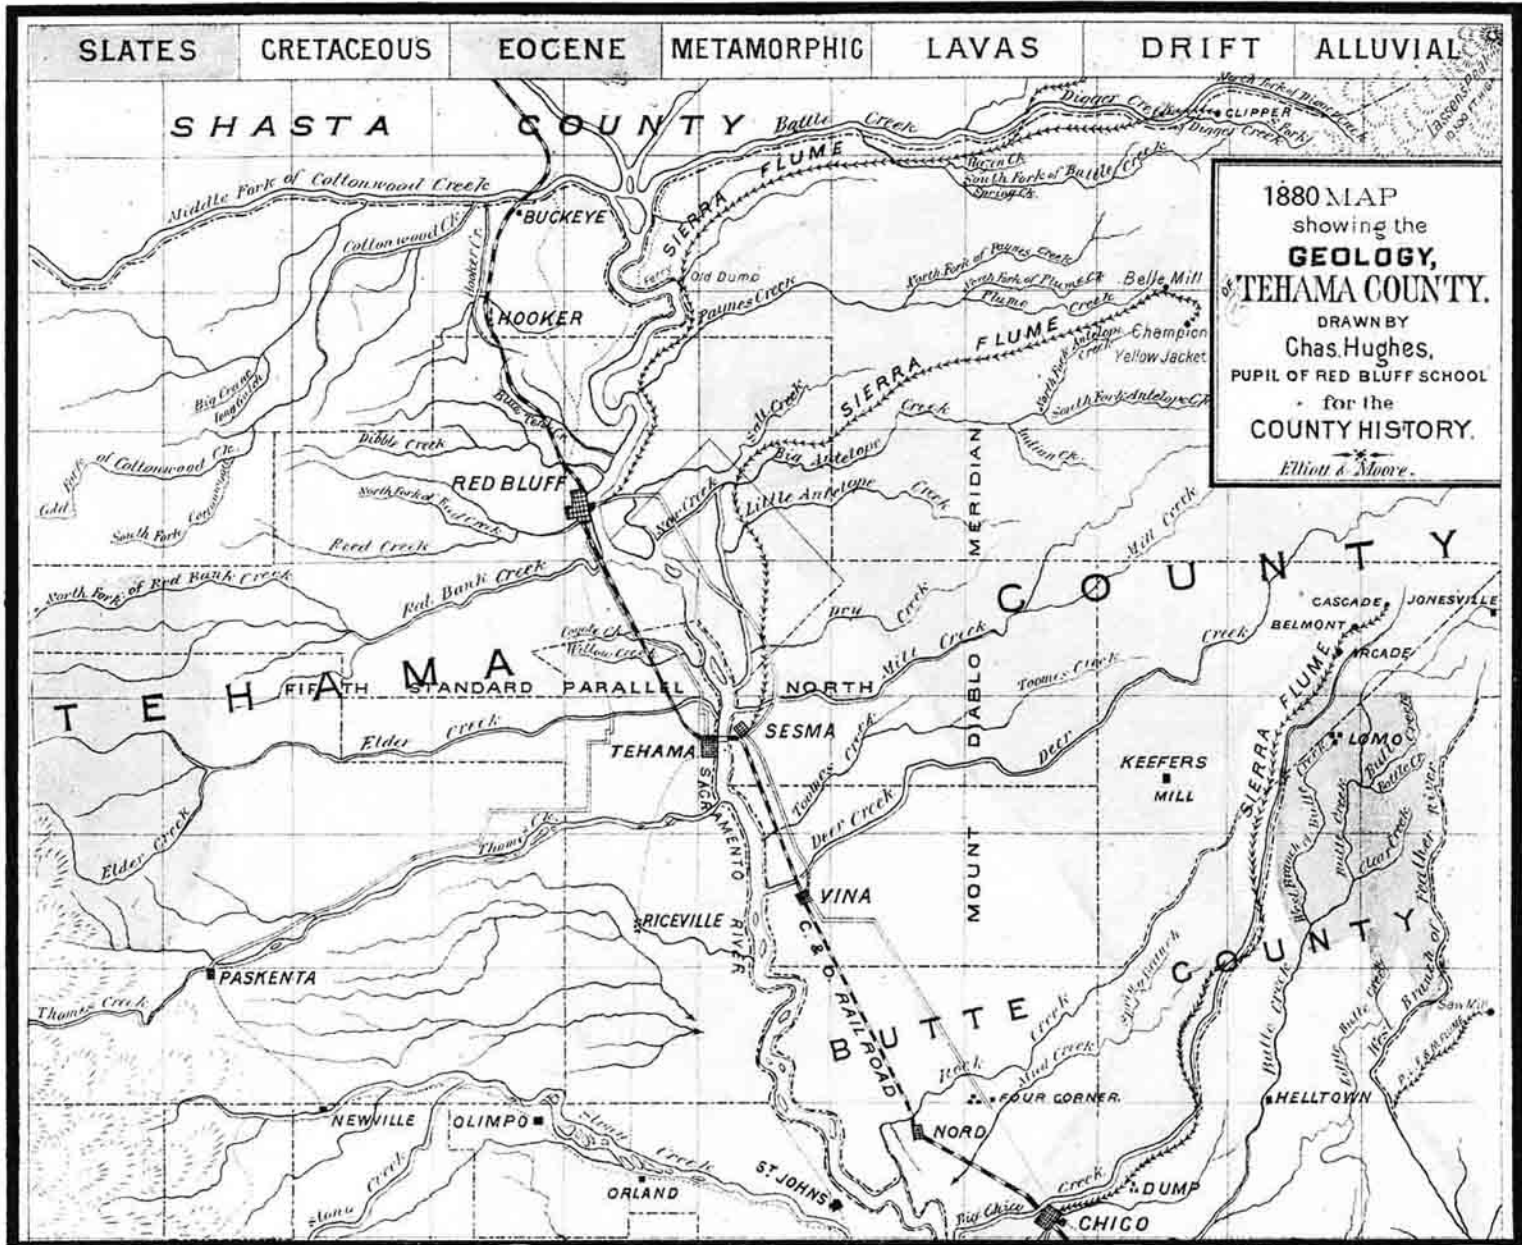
SLATES | CRETACEOUS | EOCENE | METAMORPHIC | LAVAS | DRIFT | ALLUVIAL

1880 MAP showing the GEOLOGY, OF TEHAMA COUNTY. DRAWN BY Chas. Hughes, PUPIL OF RED BLUFF SCHOOL for the COUNTY HISTORY. Elliott & Moore.

SHASTA COUNTY

Battle Creek
Digger Creek
North Fork of Digger Creek
CLIPPER
Fork of Digger Creek
Lassens Peak 10,500 FT HIGH
SIERRA FLUME
Bacon Ck
South Fork of Battle Creek
Spring Ck
Middle Fork of Cottonwood Creek
BUCKEYE
Cottonwood Ck
Hooker Ck
Ferry
Old Dump
North Fork of Paynes Creek
South Fork of Plume Ck
Plume Creek
Belle Mill
Paynes Creek
HOOKER
FLUME
Champion
North Fork Antelope Creek
Yellow Jacket
Big Creek Long Creek
SIERRA
Salt Creek
Creek
South Fork Antelope Ck
Dibble Creek
Blue Tent Ck
Big Antelope
Indian Ck
Fork of Cottonwood Ck
RED BLUFF
North Fork of Red Creek
Little Antelope Creek
Odd
South Fork Cottonwood
Reed Creek
Mill Creek
South Fork of Red Bank Creek
Red Bank Creek
COUNTY
Dry Creek
CASCADE
JONESVILLE
Coyote Ck
Willow Creek
Mill Creek
Creek
BELMONT
TEHAMA
FIFTH STANDARD PARALLEL NORTH
Toomes Creek
FLUME
ARCADE
Elder Creek
SESMA
DIABLO MERIDIAN
TEHAMA
Toomes Creek
Deer
KEEFERS MILL
LOMO
SACRAMENTO
SIERRA
Butte Creek
Elder Creek
Thomes Ck
Deer Creek
VINA
MOUNT
RICEVILLE
RIVER
C. & O. RAILROAD
PASKENTA
COUNTY
Thomes Creek
BUTTE
Creek
Rock
Mud Creek
FOUR CORNER
Butte Creek
HELLTOWN
West Branch of Feather River
Saw Mill
NEWVILLE
OLIMPO
Stony Creek
NORD
ORLAND
ST JOHNS
Big Chico
Creek
DUMP
CHICO